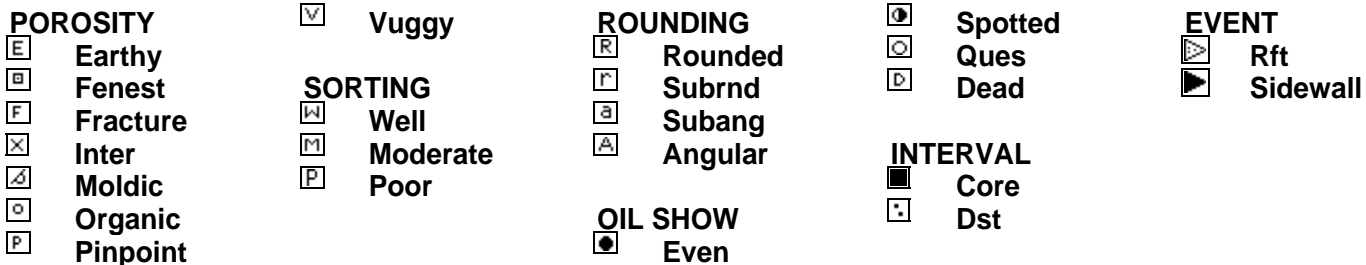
POROSITY
E Earthy
Fenest
F Fracture
Inter
Moldic
Organic
P Pinpoint

V Vuggy

SORTING
W Well
M Moderate
P Poor

ROUNDING
R Rounded
r Subrnd
a Subang
A Angular

OIL SHOW
Even

Spotted
Ques
D Dead

INTERVAL
Core
Dst

EVENT
Rft
Sidewall